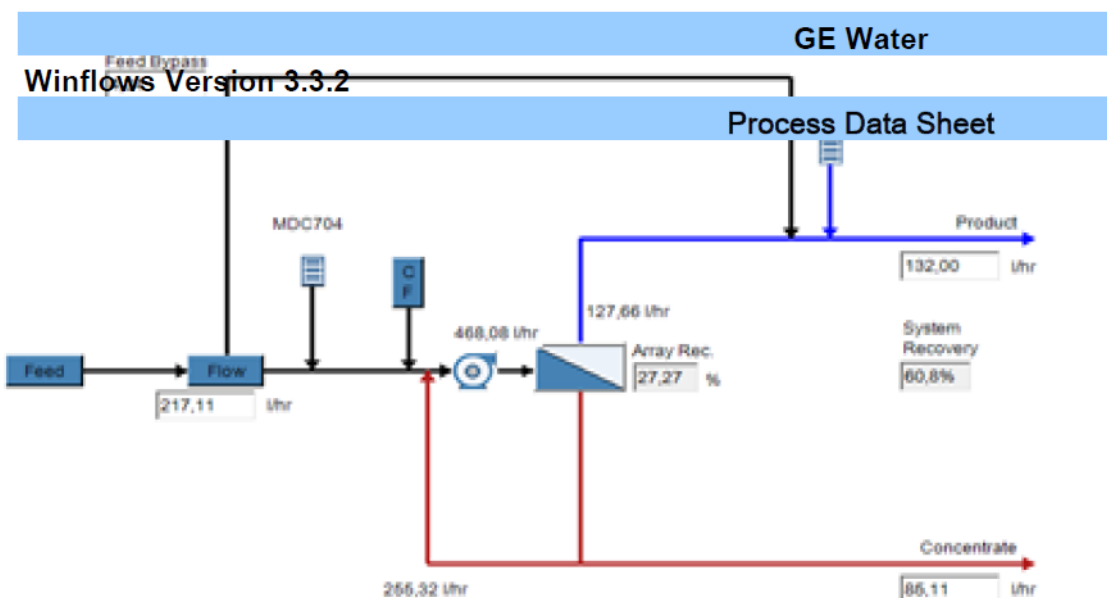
GE Water

Feed Bypass

Winflows Version 3.3.2

Process Data Sheet

MDC704

Product

132,00 l/hr

C F

127,66 l/hr

468,08 l/hr

System Recovery

Array Rec.

Feed

Flow

27,27 %

60,8%

217,11 l/hr

Concentrate

255,32 l/hr

85,11 l/hr